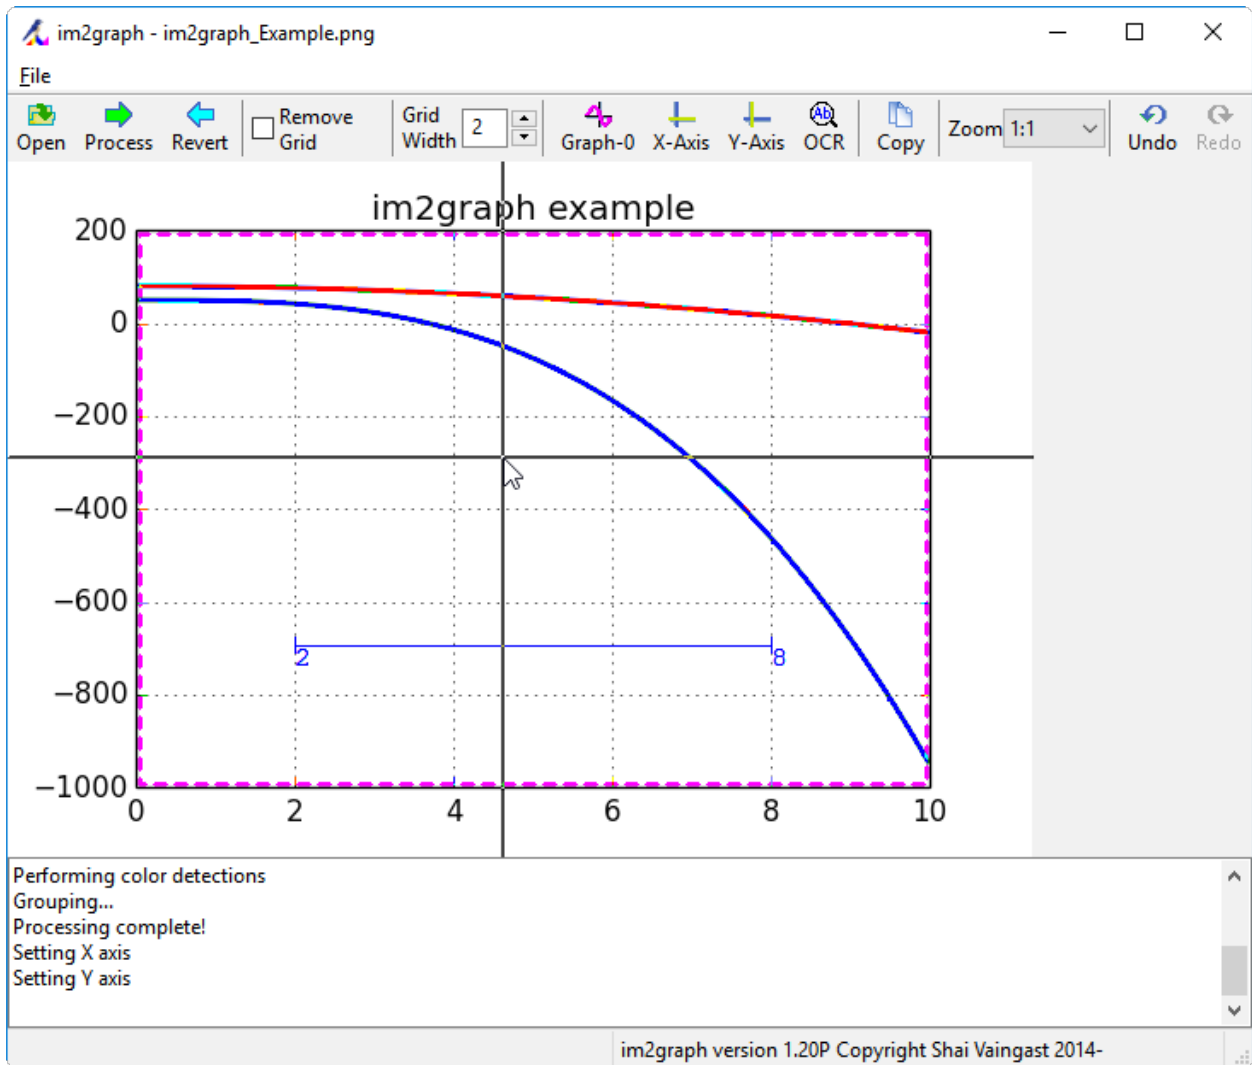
im2graph - im2graph_Example.png

File

Open Process Revert Remove Grid Grid Width 2 Graph-0 X-Axis Y-Axis OCR Copy Zoom 1:1 Undo Redo

im2graph example

200
0
−200
−400
−600
−800
−1000

0 2 4 6 8 10

2 8

Performing color detections
Grouping...
Processing complete!
Setting X axis
Setting Y axis

im2graph version 1.20P Copyright Shai Vaingast 2014-